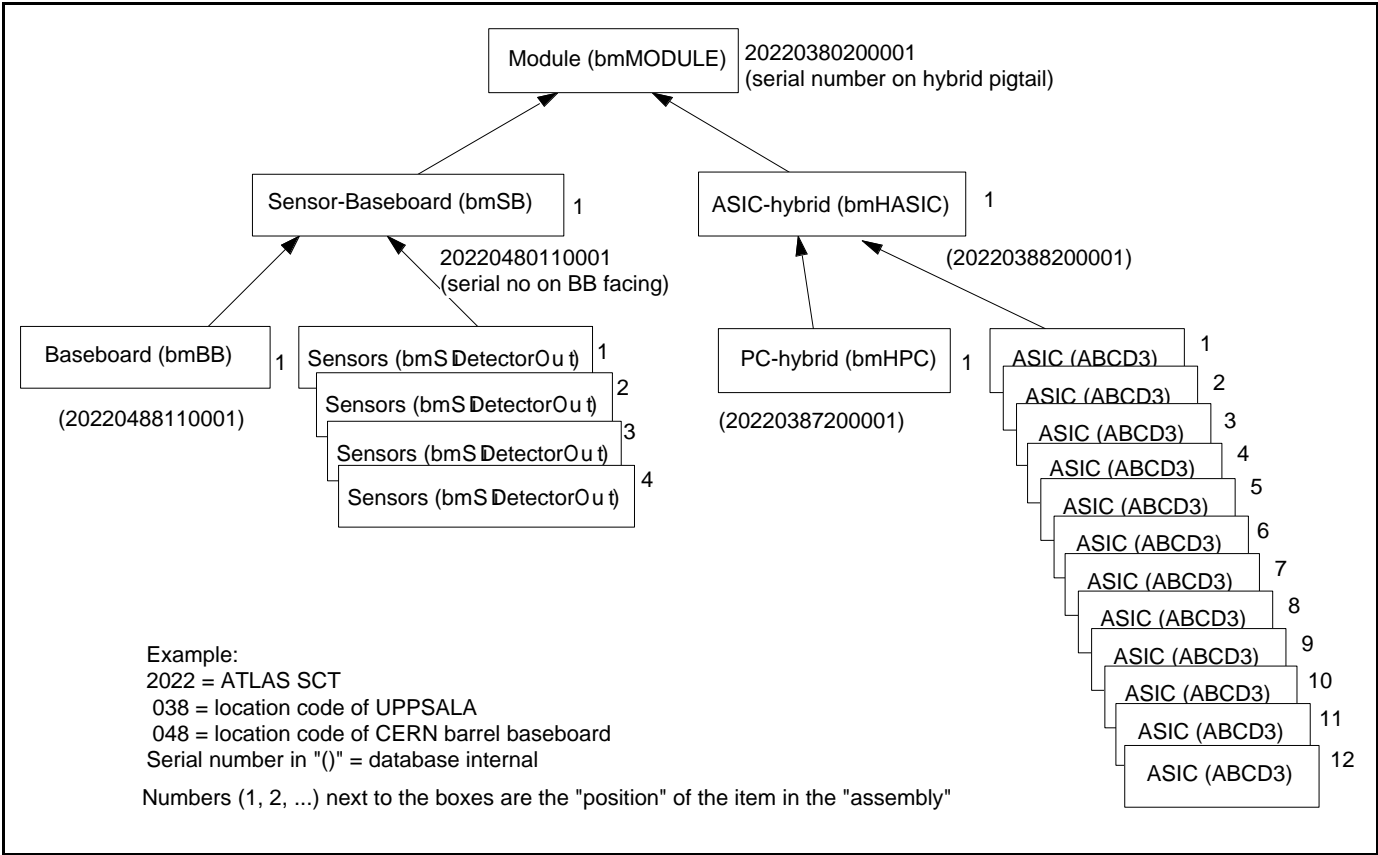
Module (bmMODULE)

20220380200001
(serial number on hybrid pigtail)

Sensor-Baseboard (bmSB) 1

ASIC-hybrid (bmHASIC) 1

20220480110001
(serial no on BB facing)

(20220388200001)

Baseboard (bmBB) 1

(20220488110001)

Sensors (bmSDetectorOut) 1

Sensors (bmSDetectorOut) 2

Sensors (bmSDetectorOut) 3

Sensors (bmSDetectorOut) 4

PC-hybrid (bmHPC) 1

(20220387200001)

ASIC (ABCD3) 1

ASIC (ABCD3) 2

ASIC (ABCD3) 3

ASIC (ABCD3) 4

ASIC (ABCD3) 5

ASIC (ABCD3) 6

ASIC (ABCD3) 7

ASIC (ABCD3) 8

ASIC (ABCD3) 9

ASIC (ABCD3) 10

ASIC (ABCD3) 11

ASIC (ABCD3) 12

Example:
2022 = ATLAS SCT
038 = location code of UPPSALA
048 = location code of CERN barrel baseboard
Serial number in "()" = database internal

Numbers (1, 2, ...) next to the boxes are the "position" of the item in the "assembly"